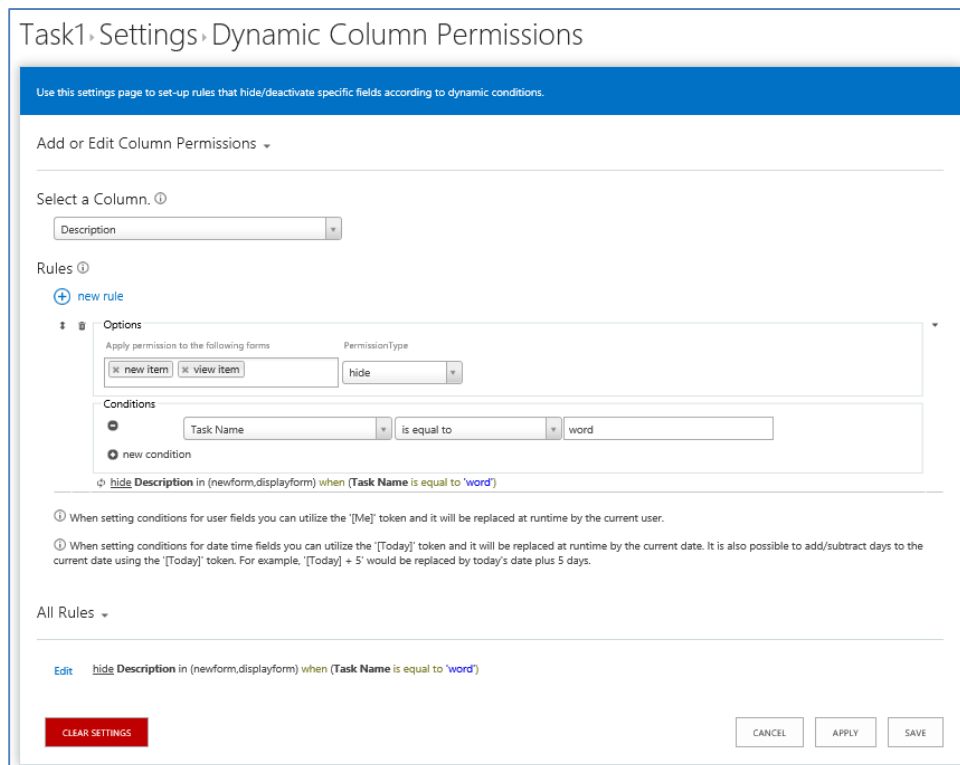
Task1 › Settings › Dynamic Column Permissions

Use this settings page to set-up rules that hide/deactivate specific fields according to dynamic conditions.

Add or Edit Column Permissions

Select a Column. ⓘ

Description

Rules ⓘ

new rule

Options

Apply permission to the following forms

× new item × view item

PermissionType

hide

Conditions

Task Name

is equal to

word

new condition

hide Description in (newform,displayform) when (Task Name is equal to 'word')

ⓘ When setting conditions for user fields you can utilize the '[Me]' token and it will be replaced at runtime by the current user.

ⓘ When setting conditions for date time fields you can utilize the '[Today]' token and it will be replaced at runtime by the current date. It is also possible to add/subtract days to the current date using the '[Today]' token. For example, '[Today] + 5' would be replaced by today's date plus 5 days.

All Rules

Edit hide Description in (newform,displayform) when (Task Name is equal to 'word')

CLEAR SETTINGS

CANCEL

APPLY

SAVE